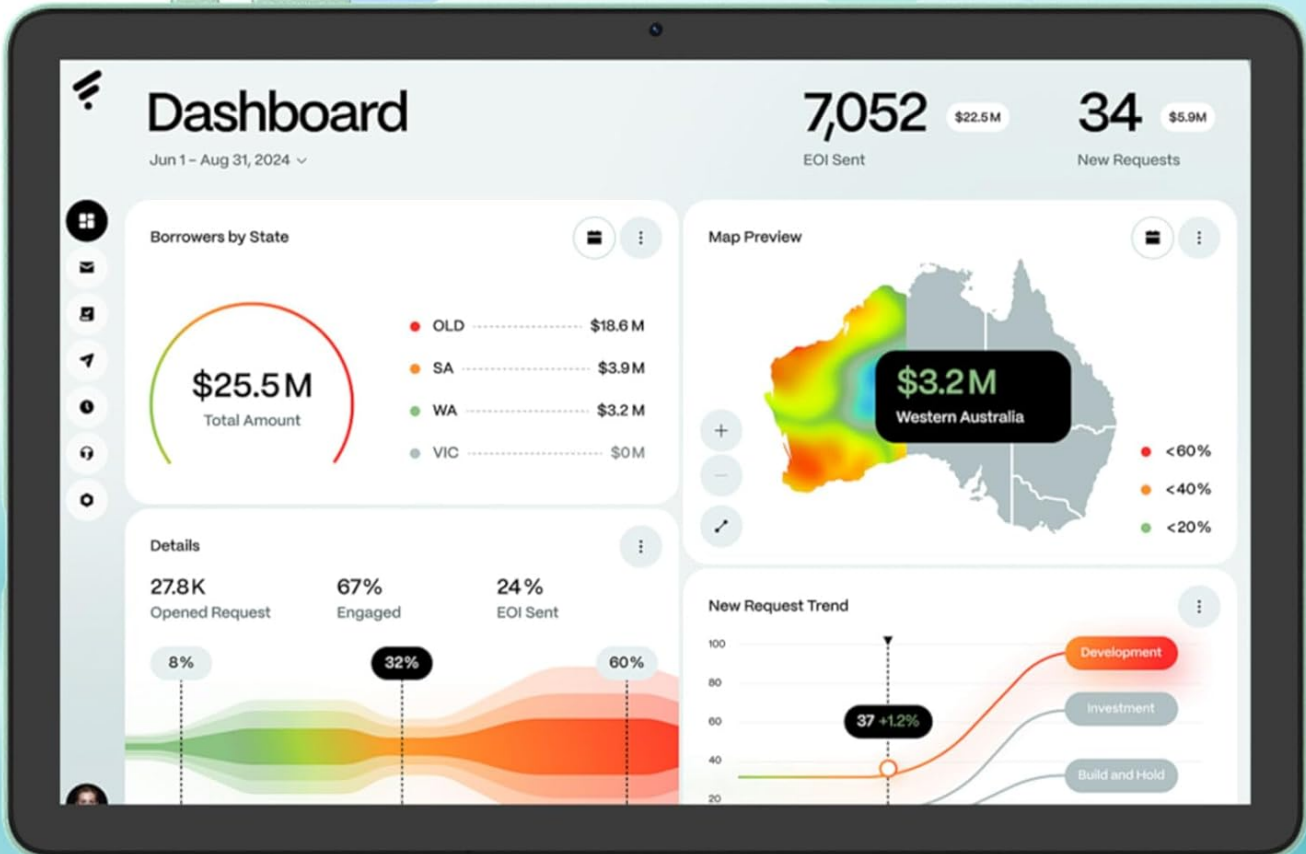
Dashboard

Jun 1 – Aug 31, 2024

7,052 $22.5M
EOI Sent

34 $5.9M
New Requests

Borrowers by State

$25.5M
Total Amount

OLD $18.6M
SA $3.9M
WA $3.2M
VIC $0M

Map Preview

$3.2M
Western Australia

<60%
<40%
<20%

Details

27.8K
Opened Request

67%
Engaged

24%
EOI Sent

8%
32%
60%

New Request Trend

100
80
60
40
20

37 +1.2%

Development
Investment
Build and Hold